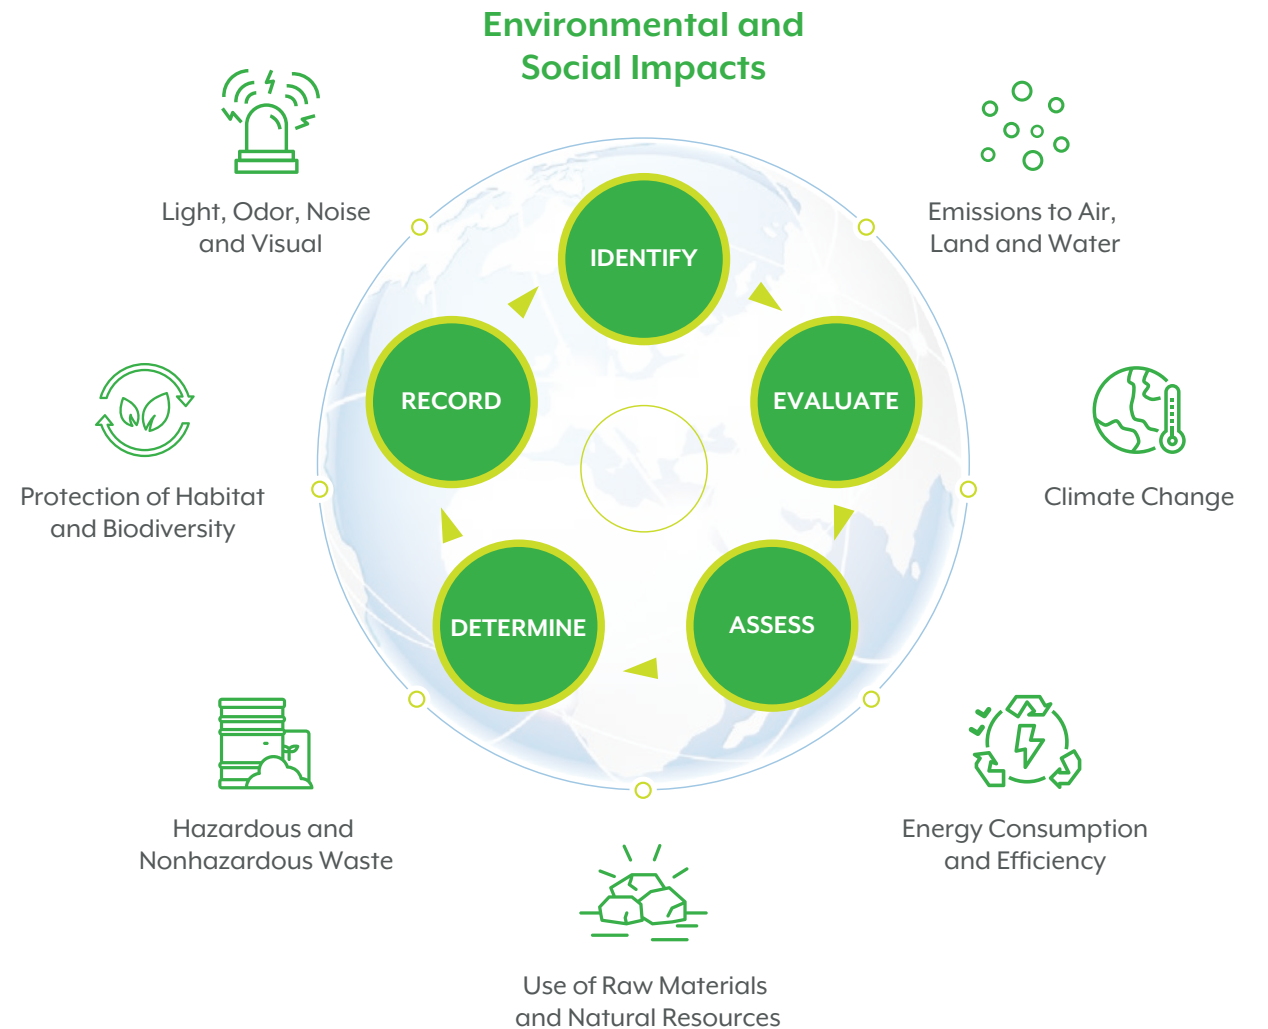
Environmental and Social Impacts

Light, Odor, Noise and Visual

Emissions to Air, Land and Water

IDENTIFY

RECORD

EVALUATE

Protection of Habitat and Biodiversity

Climate Change

DETERMINE

ASSESS

Hazardous and Nonhazardous Waste

Energy Consumption and Efficiency

Use of Raw Materials and Natural Resources